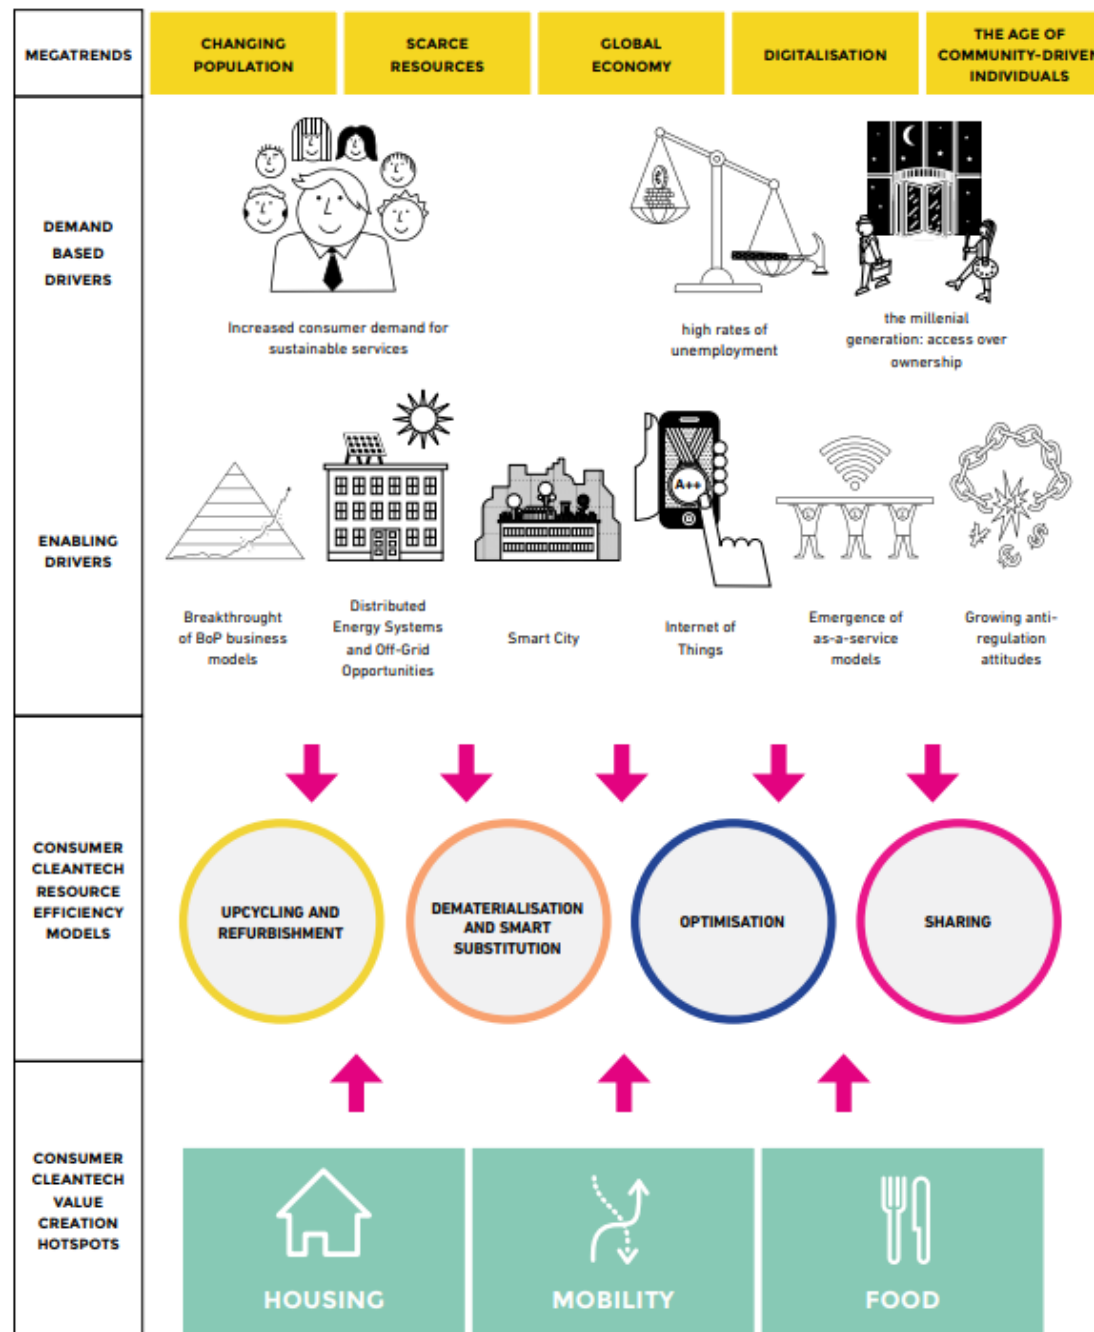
MEGATRENDS

CHANGING POPULATION

SCARCE RESOURCES

GLOBAL ECONOMY

DIGITALISATION

THE AGE OF COMMUNITY-DRIVE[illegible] INDIVIDUALS

DEMAND BASED DRIVERS

Increased consumer demand for sustainable services

high rates of unemployment

the millenial generation: access over ownership

ENABLING DRIVERS

A++

Breakthrought of BoP business models

Distributed Energy Systems and Off-Grid Opportunities

Smart City

Internet of Things

Emergence of as-a-service models

Growing anti-regulation attitudes

CONSUMER CLEANTECH RESOURCE EFFICIENCY MODELS

UPCYCLING AND REFURBISHMENT

DEMATERIALISATION AND SMART SUBSTITUTION

OPTIMISATION

SHARING

CONSUMER CLEANTECH VALUE CREATION HOTSPOTS

HOUSING

MOBILITY

FOOD